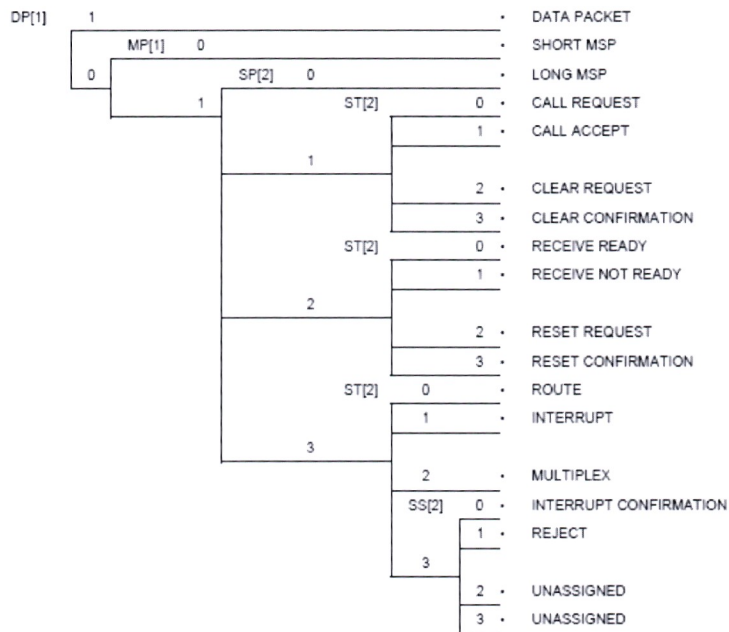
DP[1] 1 · DATA PACKET
MP[1] 0 · SHORT MSP
0
SP[2] 0 · LONG MSP
1
ST[2] 0 · CALL REQUEST
1 · CALL ACCEPT
1
2 · CLEAR REQUEST
3 · CLEAR CONFIRMATION
ST[2] 0 · RECEIVE READY
1 · RECEIVE NOT READY
2
2 · RESET REQUEST
3 · RESET CONFIRMATION
ST[2] 0 · ROUTE
1 · INTERRUPT
3
2 · MULTIPLEX
SS[2] 0 · INTERRUPT CONFIRMATION
1 · REJECT
3
2 · UNASSIGNED
3 · UNASSIGNED